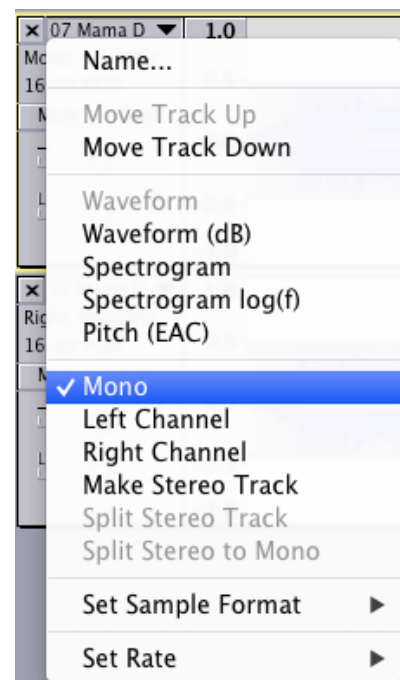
× 07 Mama D ▼ 1.0
Mo
16
M
×
Rig
16
M

Name...

Move Track Up
Move Track Down

Waveform
Waveform (dB)
Spectrogram
Spectrogram log(f)
Pitch (EAC)

✓ Mono
Left Channel
Right Channel
Make Stereo Track
Split Stereo Track
Split Stereo to Mono

Set Sample Format ▶

Set Rate ▶